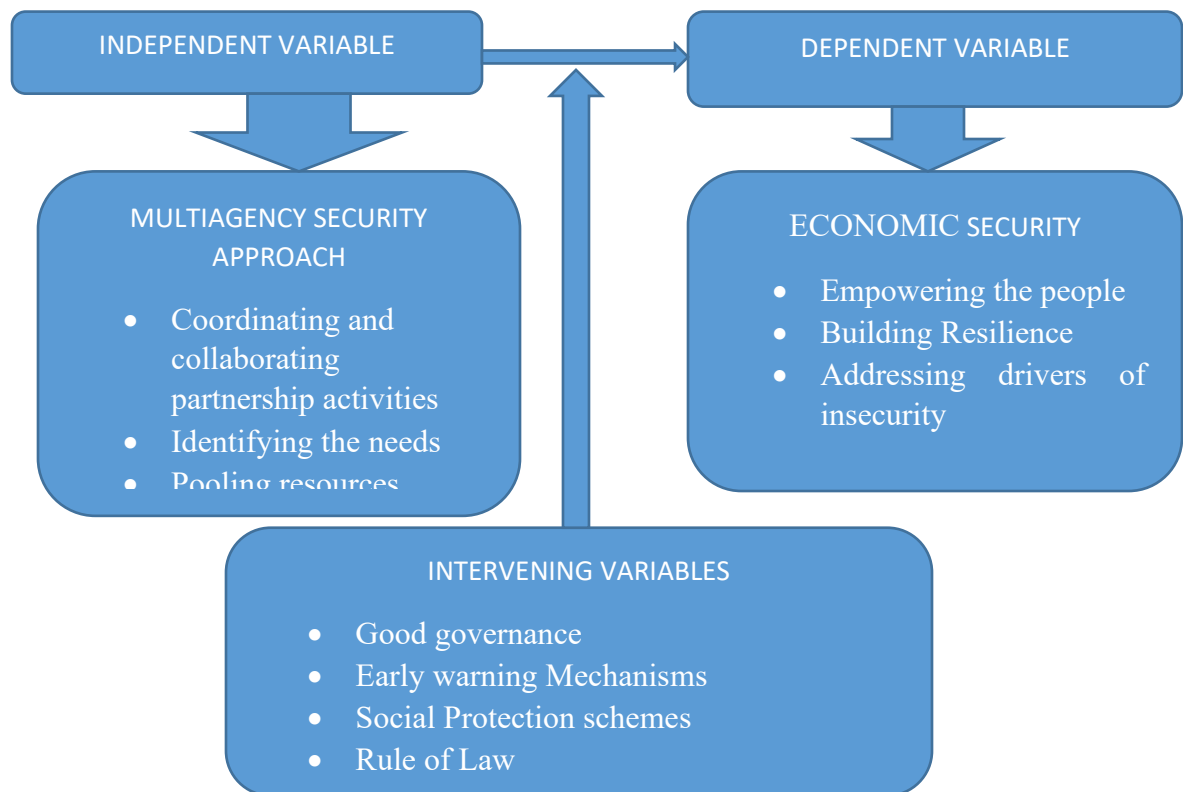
INDEPENDENT VARIABLE

DEPENDENT VARIABLE

MULTIAGENCY SECURITY APPROACH

- Coordinating and collaborating partnership activities
- Identifying the needs
- Pooling resources

ECONOMIC SECURITY

- Empowering the people
- Building Resilience
- Addressing drivers of insecurity

INTERVENING VARIABLES

- Good governance
- Early warning Mechanisms
- Social Protection schemes
- Rule of Law